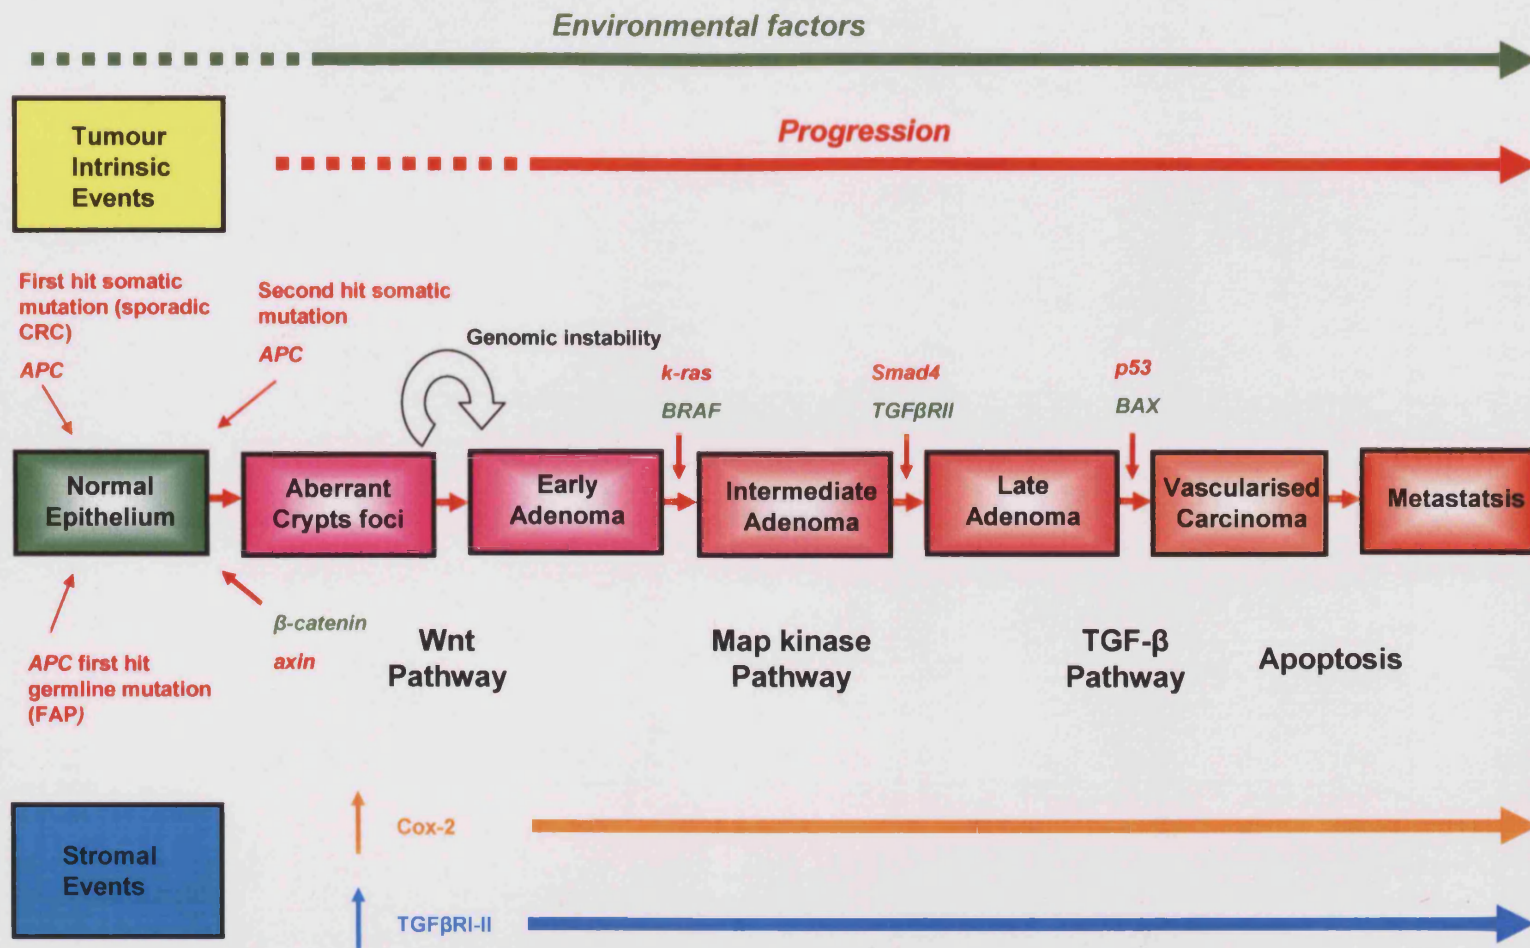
Environmental factors

Tumour Intrinsic Events

Progression

First hit somatic mutation (sporadic CRC)

APC

Second hit somatic mutation

APC

Genomic instability

k-ras

BRAF

Smad4

TGFβRII

p53

BAX

Normal Epithelium

Aberrant Crypts foci

Early Adenoma

Intermediate Adenoma

Late Adenoma

Vascularised Carcinoma

Metastatsis

APC first hit germline mutation (FAP)

β-catenin

axin

Wnt Pathway

Map kinase Pathway

TGF-β Pathway

Apoptosis

Stromal Events

Cox-2

TGFβRI-II